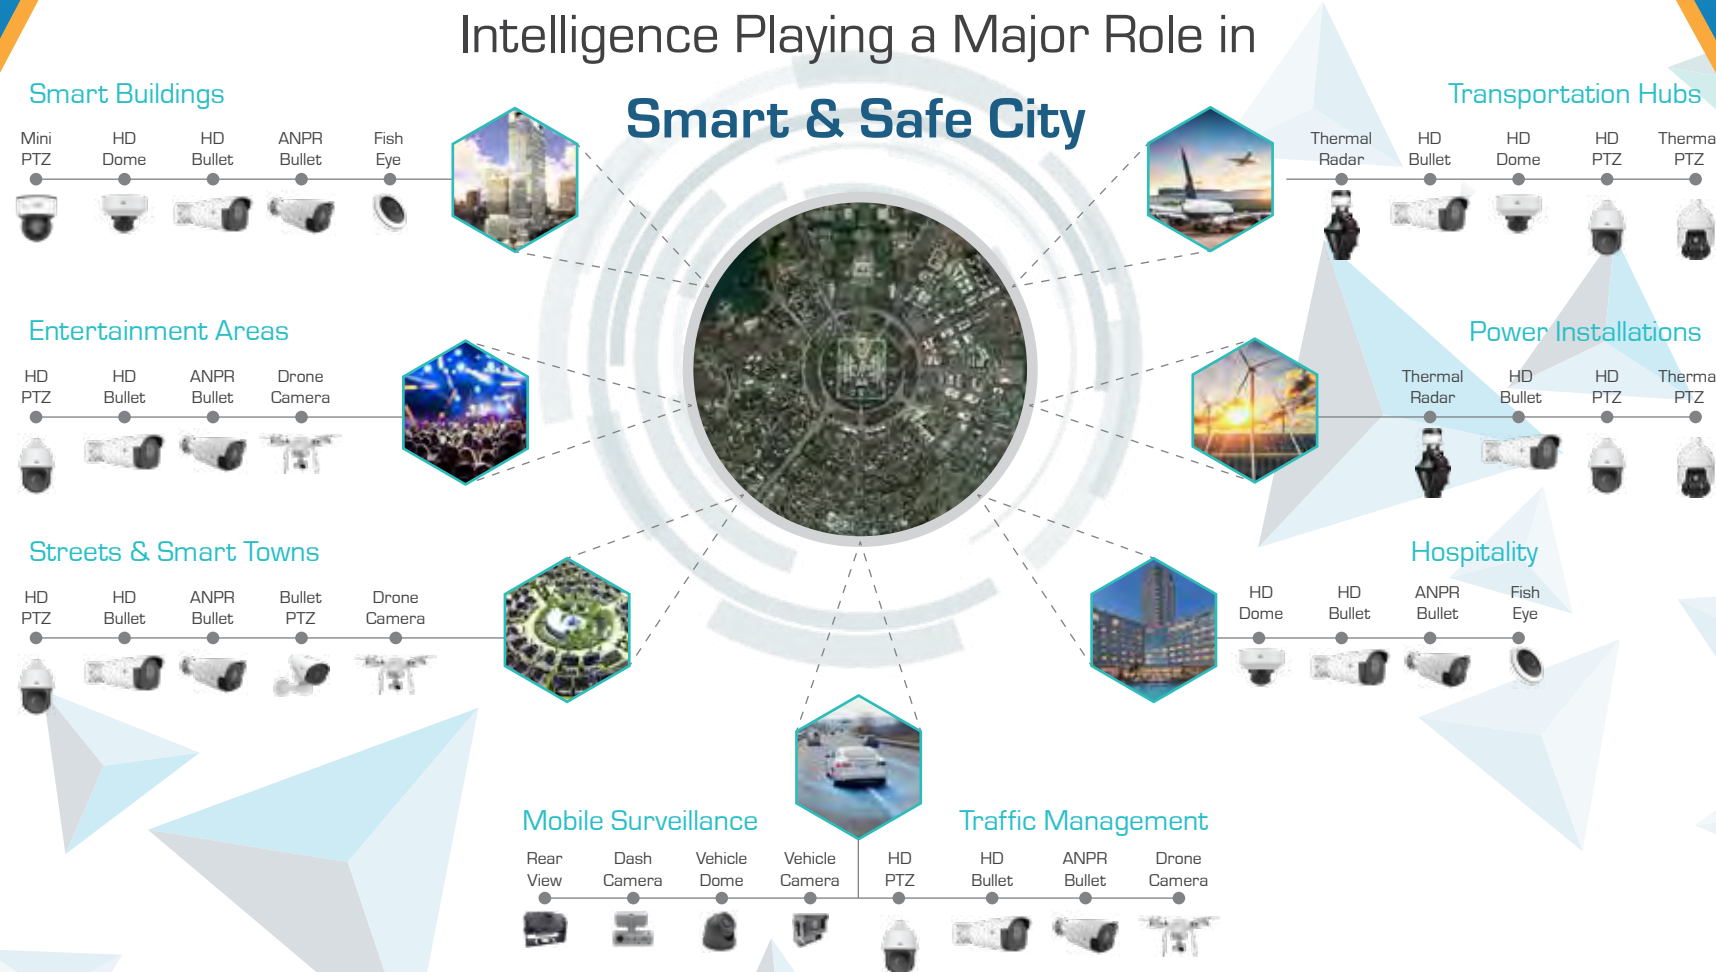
Intelligence Playing a Major Role in

Smart & Safe City

Smart Buildings

Mini PTZ
HD Dome
HD Bullet
ANPR Bullet
Fish Eye

Transportation Hubs

Thermal Radar
HD Bullet
HD Dome
HD PTZ
Therma PTZ

Entertainment Areas

HD PTZ
HD Bullet
ANPR Bullet
Drone Camera

Power Installations

Thermal Radar
HD Bullet
HD PTZ
Therma PTZ

Streets & Smart Towns

HD PTZ
HD Bullet
ANPR Bullet
Bullet PTZ
Drone Camera

Hospitality

HD Dome
HD Bullet
ANPR Bullet
Fish Eye

Mobile Surveillance

Rear View
Dash Camera
Vehicle Dome
Vehicle Camera

Traffic Management

HD PTZ
HD Bullet
ANPR Bullet
Drone Camera